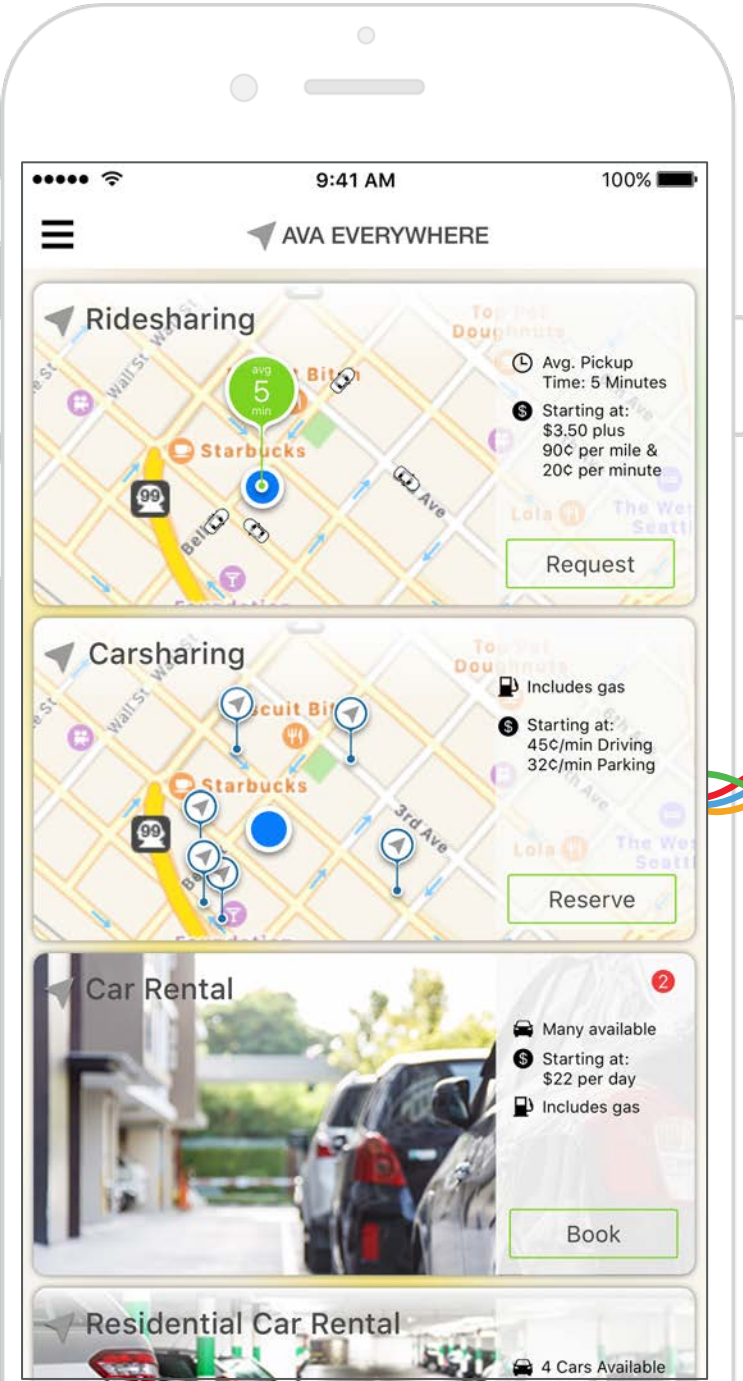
9:41 AM

100%

AVA EVERYWHERE

Ridesharing

avg 5 min

Starbucks

99

Avg. Pickup Time: 5 Minutes

Starting at: $3.50 plus 90¢ per mile & 20¢ per minute

Request

Carsharing

Starbucks

3rd Ave

99

Includes gas

Starting at: 45¢/min Driving 32¢/min Parking

Reserve

Car Rental

2

Many available

Starting at: $22 per day

Includes gas

Book

Residential Car Rental

4 Cars Available